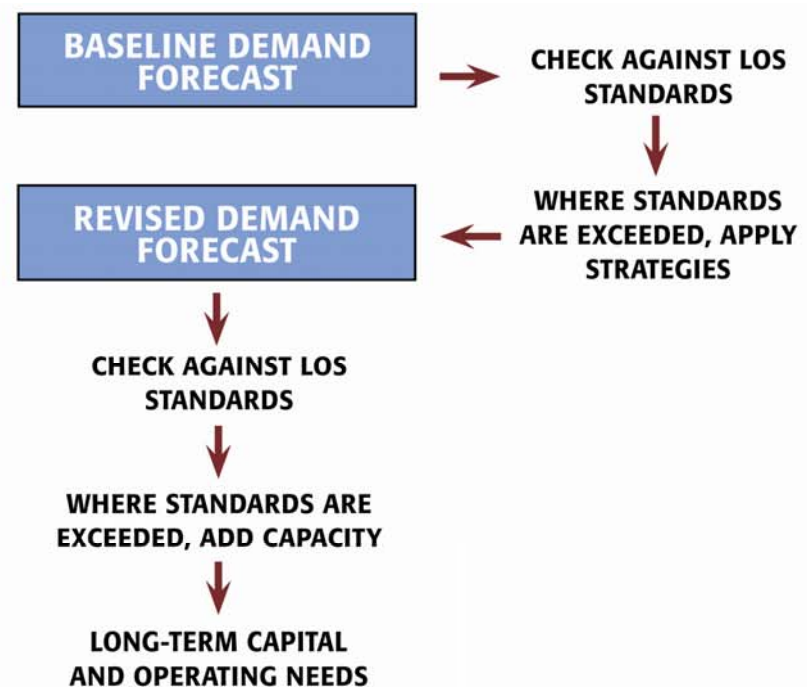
BASELINE DEMAND FORECAST

CHECK AGAINST LOS STANDARDS

WHERE STANDARDS ARE EXCEEDED, APPLY STRATEGIES

REVISED DEMAND FORECAST

CHECK AGAINST LOS STANDARDS

WHERE STANDARDS ARE EXCEEDED, ADD CAPACITY

LONG-TERM CAPITAL AND OPERATING NEEDS